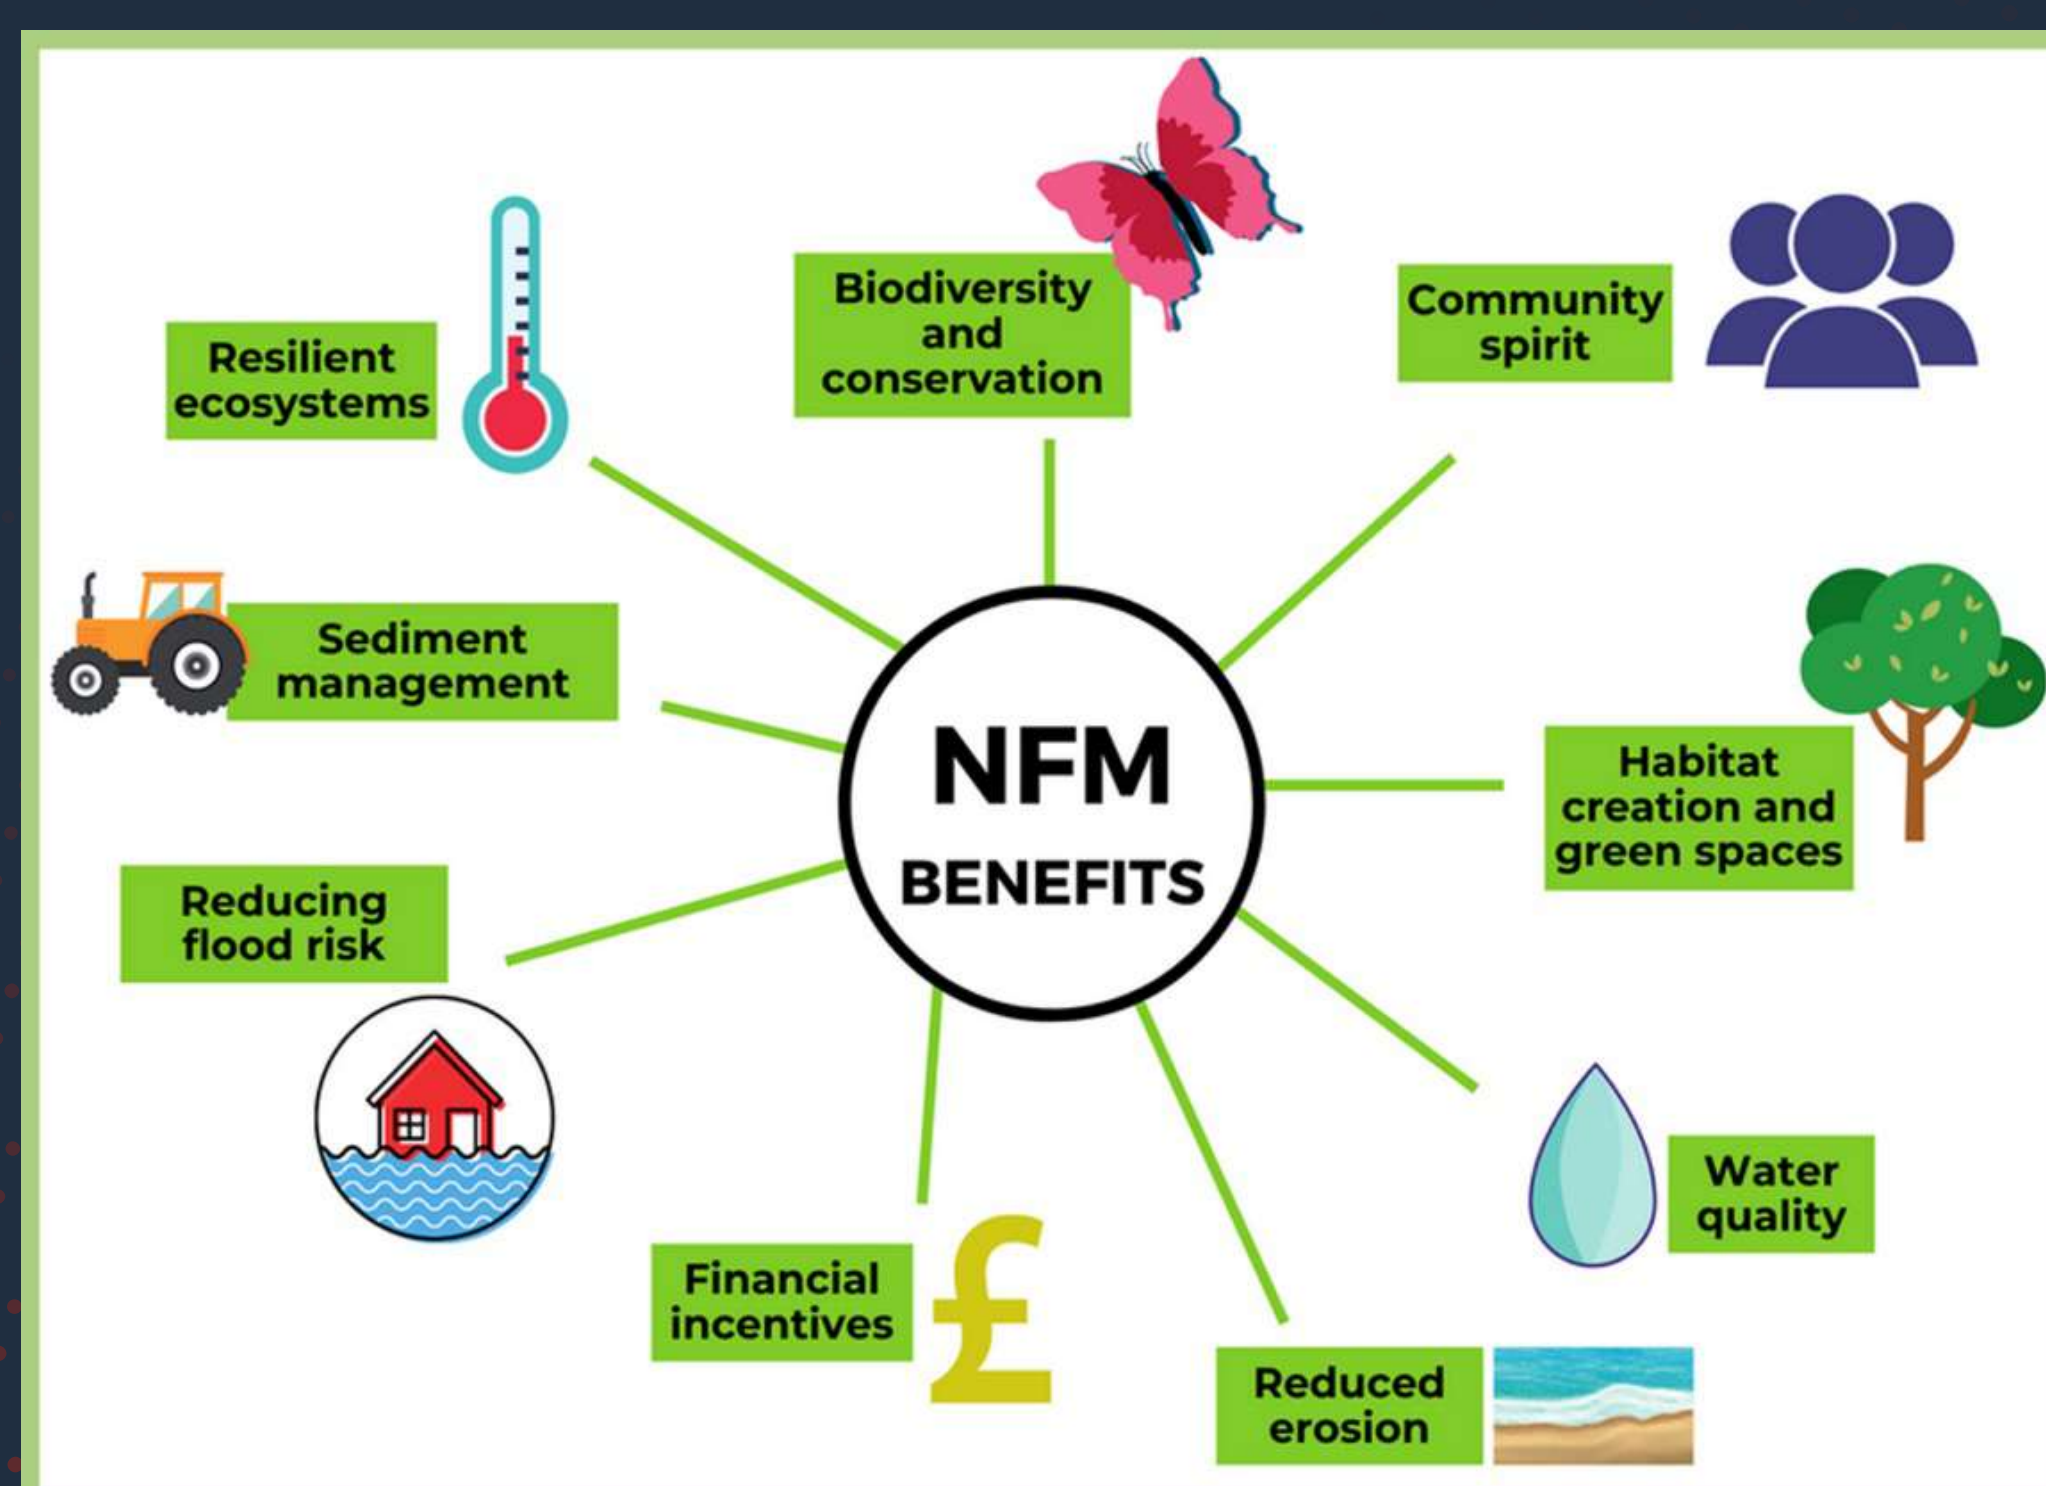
NFM BENEFITS

Biodiversity and conservation

Community spirit

Habitat creation and green spaces

Water quality

Reduced erosion

Financial incentives

Reducing flood risk

Sediment management

Resilient ecosystems